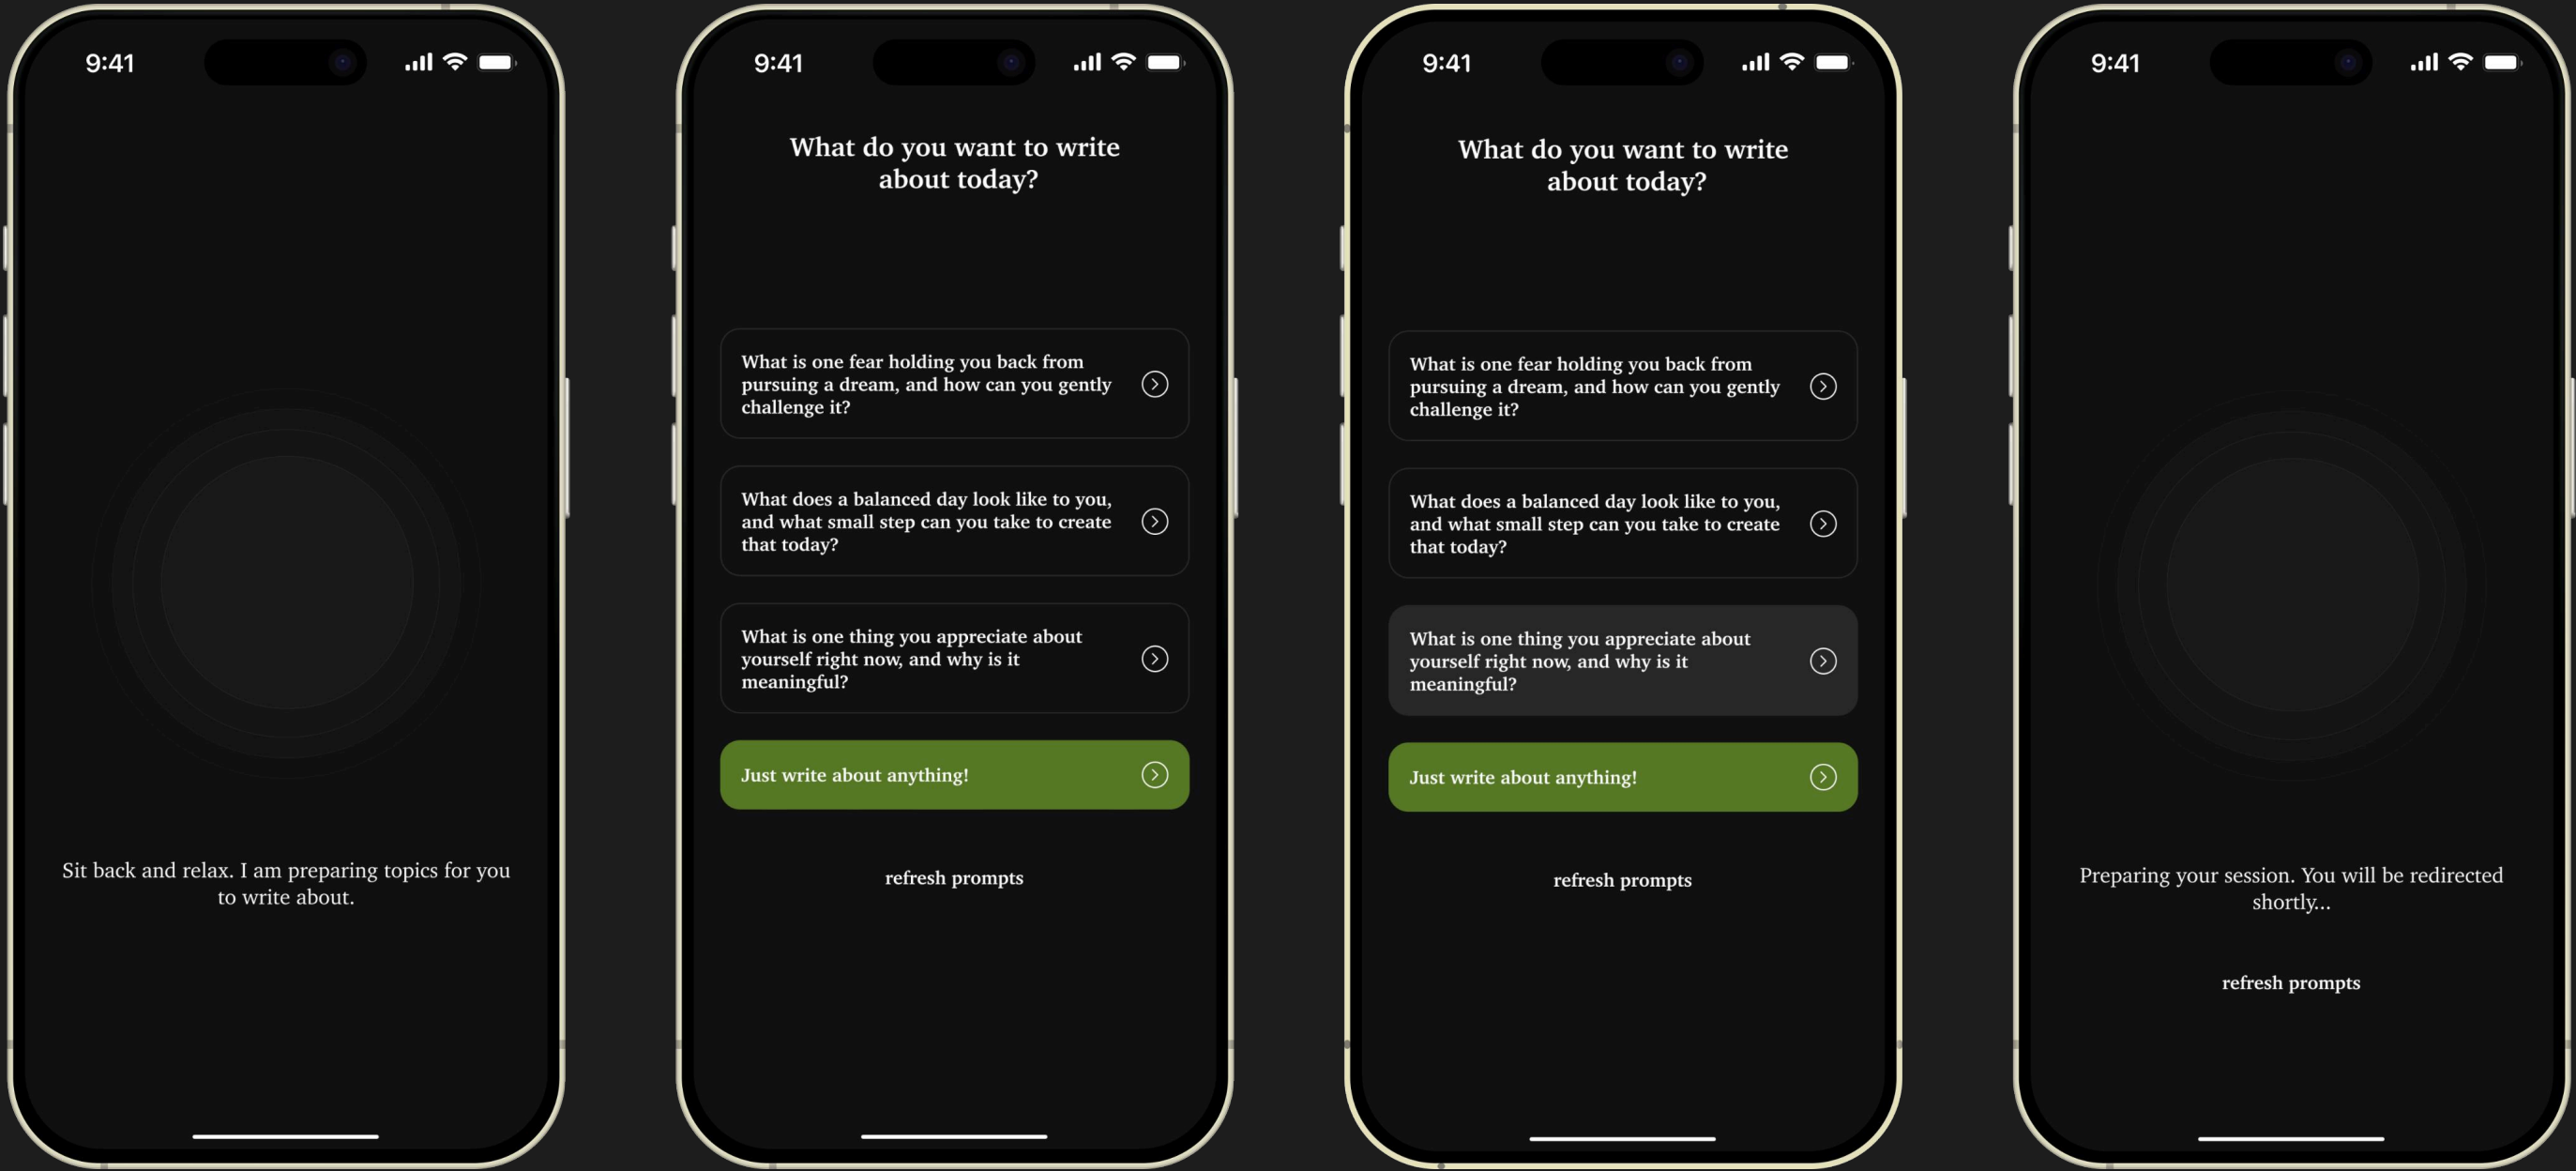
9:41

Sit back and relax. I am preparing topics for you to write about.

9:41

What do you want to write about today?

What is one fear holding you back from pursuing a dream, and how can you gently challenge it?

What does a balanced day look like to you, and what small step can you take to create that today?

What is one thing you appreciate about yourself right now, and why is it meaningful?

Just write about anything!

refresh prompts

9:41

What do you want to write about today?

What is one fear holding you back from pursuing a dream, and how can you gently challenge it?

What does a balanced day look like to you, and what small step can you take to create that today?

What is one thing you appreciate about yourself right now, and why is it meaningful?

Just write about anything!

refresh prompts

9:41

Preparing your session. You will be redirected shortly...

refresh prompts